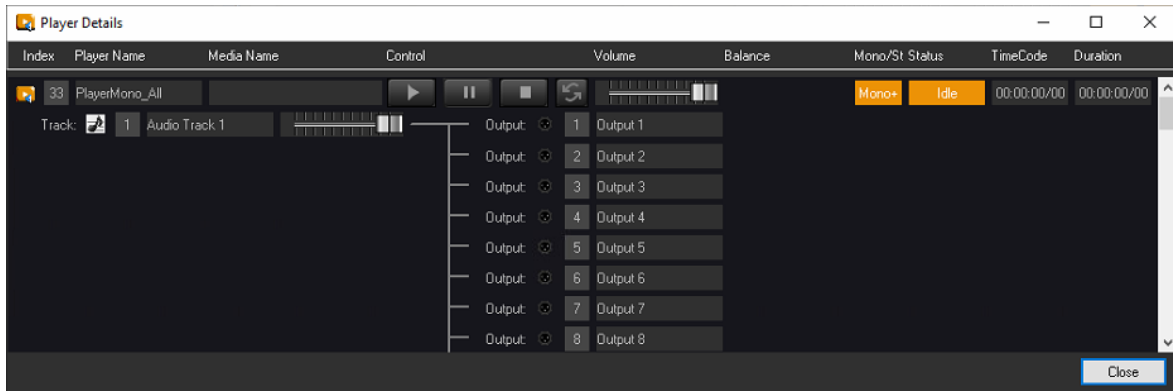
Player Details

| Index | Player Name | Media Name | Control | Volume | Balance | Mono/St | Status | TimeCode | Duration |
|---|---|---|---|---|---|---|---|---|---|
| 33 | PlayerMono_All | | | | | Mono+ | Idle | 00:00:00/00 | 00:00:00/00 |

Track: 1 Audio Track 1

Output: 1 Output 1
Output: 2 Output 2
Output: 3 Output 3
Output: 4 Output 4
Output: 5 Output 5
Output: 6 Output 6
Output: 7 Output 7
Output: 8 Output 8

Close